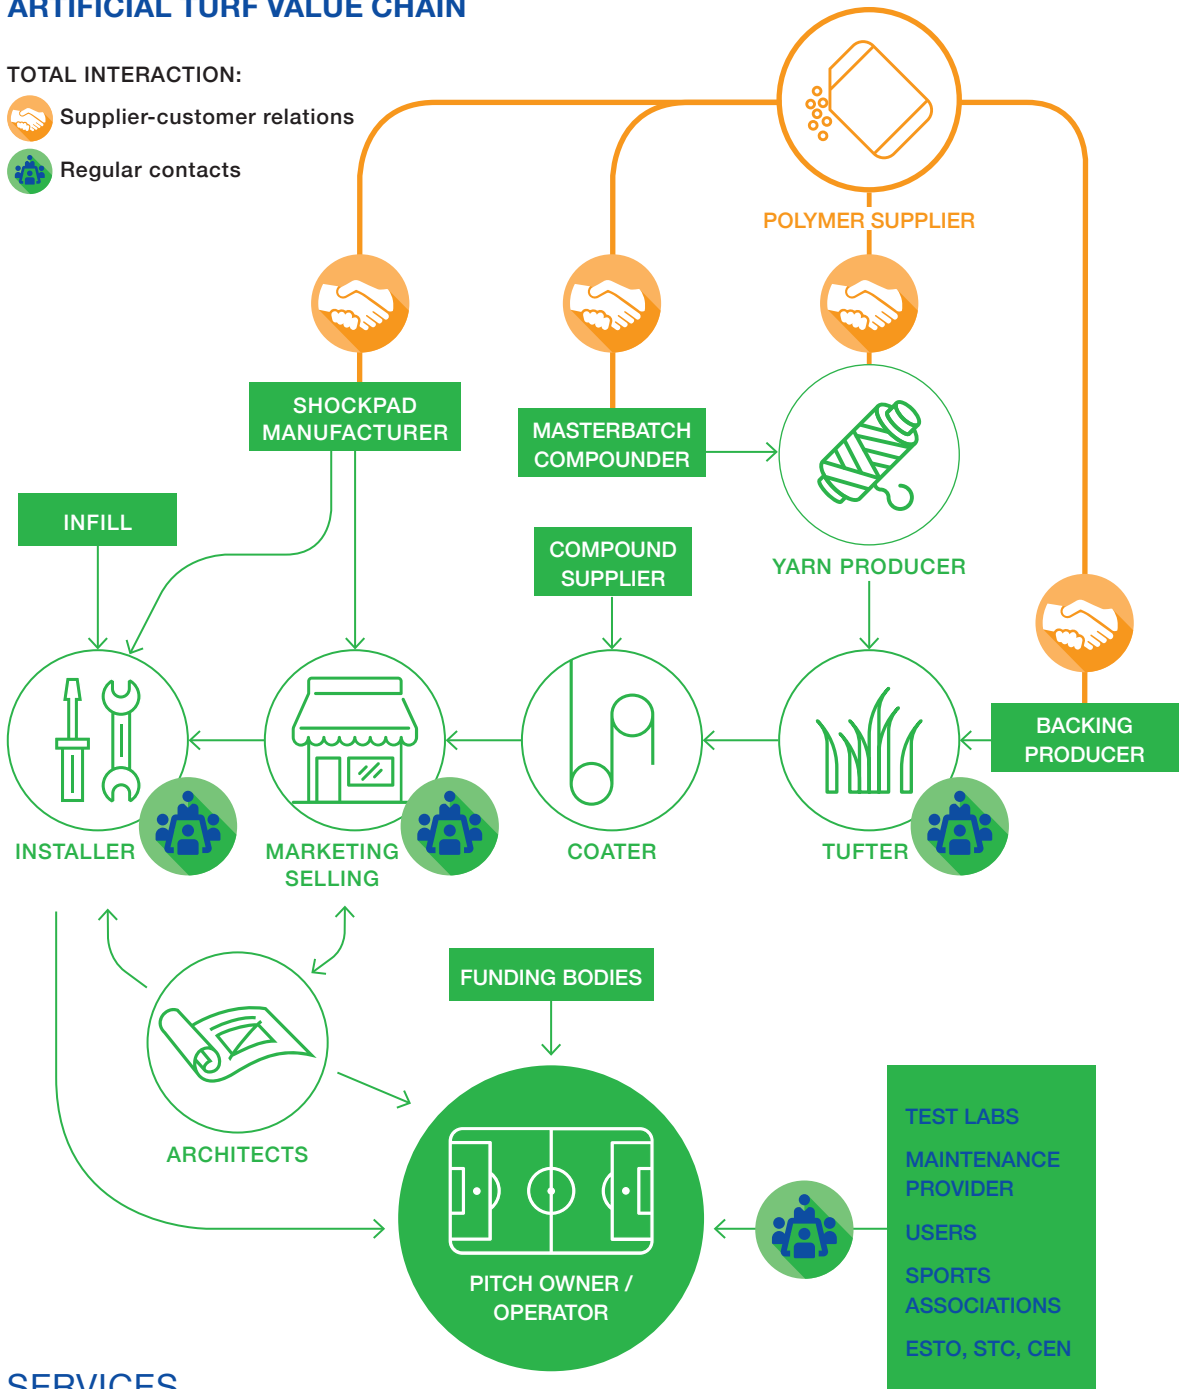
ARTIFICIAL TURF VALUE CHAIN

TOTAL INTERACTION:
Supplier-customer relations
Regular contacts

POLYMER SUPPLIER

SHOCKPAD MANUFACTURER

MASTERBATCH COMPOUNDER

YARN PRODUCER

INFILL

COMPOUND SUPPLIER

BACKING PRODUCER

INSTALLER

MARKETING SELLING

COATER

TUFTER

FUNDING BODIES

ARCHITECTS

PITCH OWNER / OPERATOR

TEST LABS
MAINTENANCE PROVIDER
USERS
SPORTS ASSOCIATIONS
ESTO, STC, CEN

SERVICES